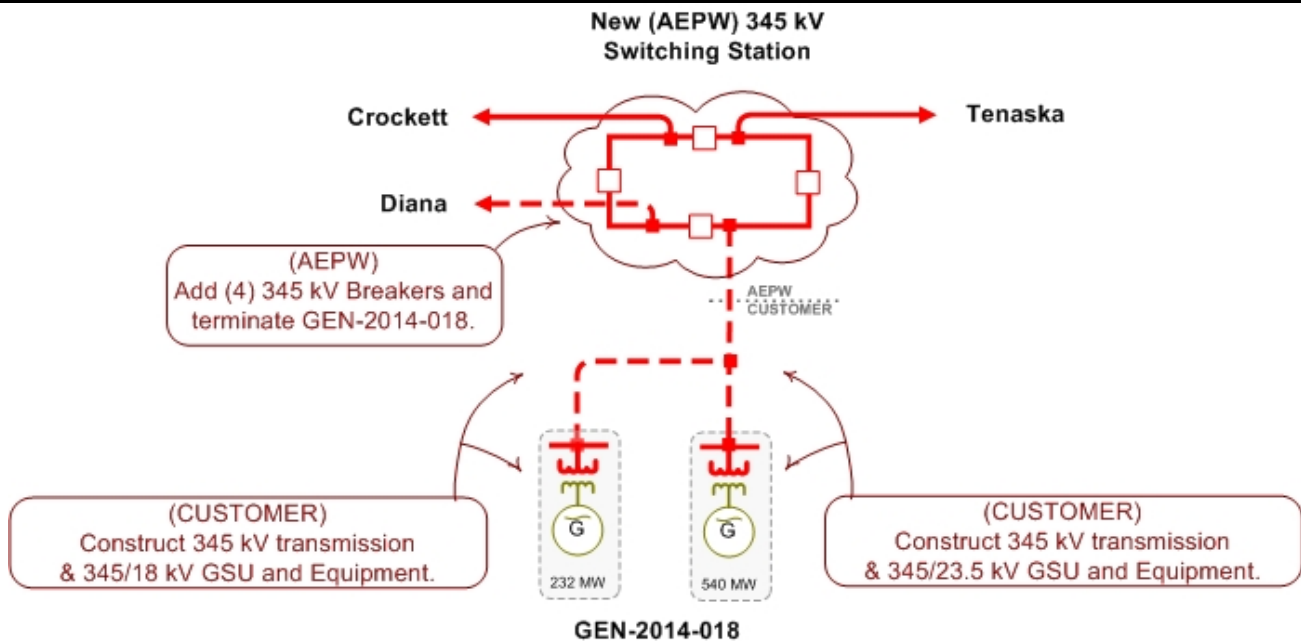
New (AEPW) 345 kV
Switching Station

Crockett

Tenaska

Diana

(AEPW)
Add (4) 345 kV Breakers and terminate GEN-2014-018.

AEPW
CUSTOMER

(CUSTOMER)
Construct 345 kV transmission & 345/18 kV GSU and Equipment.

G

232 MW

G

540 MW

(CUSTOMER)
Construct 345 kV transmission & 345/23.5 kV GSU and Equipment.

GEN-2014-018